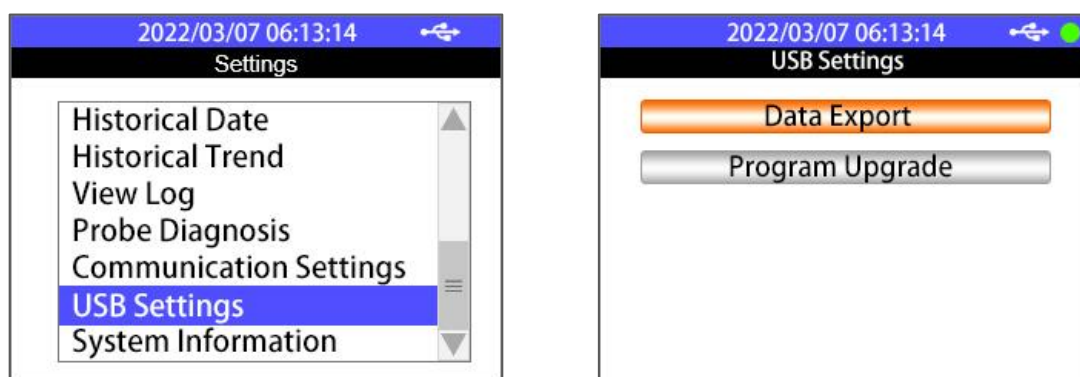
2022/03/07 06:13:14

Settings

Historical Date
Historical Trend
View Log
Probe Diagnosis
Communication Settings
USB Settings
System Information

2022/03/07 06:13:14

USB Settings

Data Export

Program Upgrade